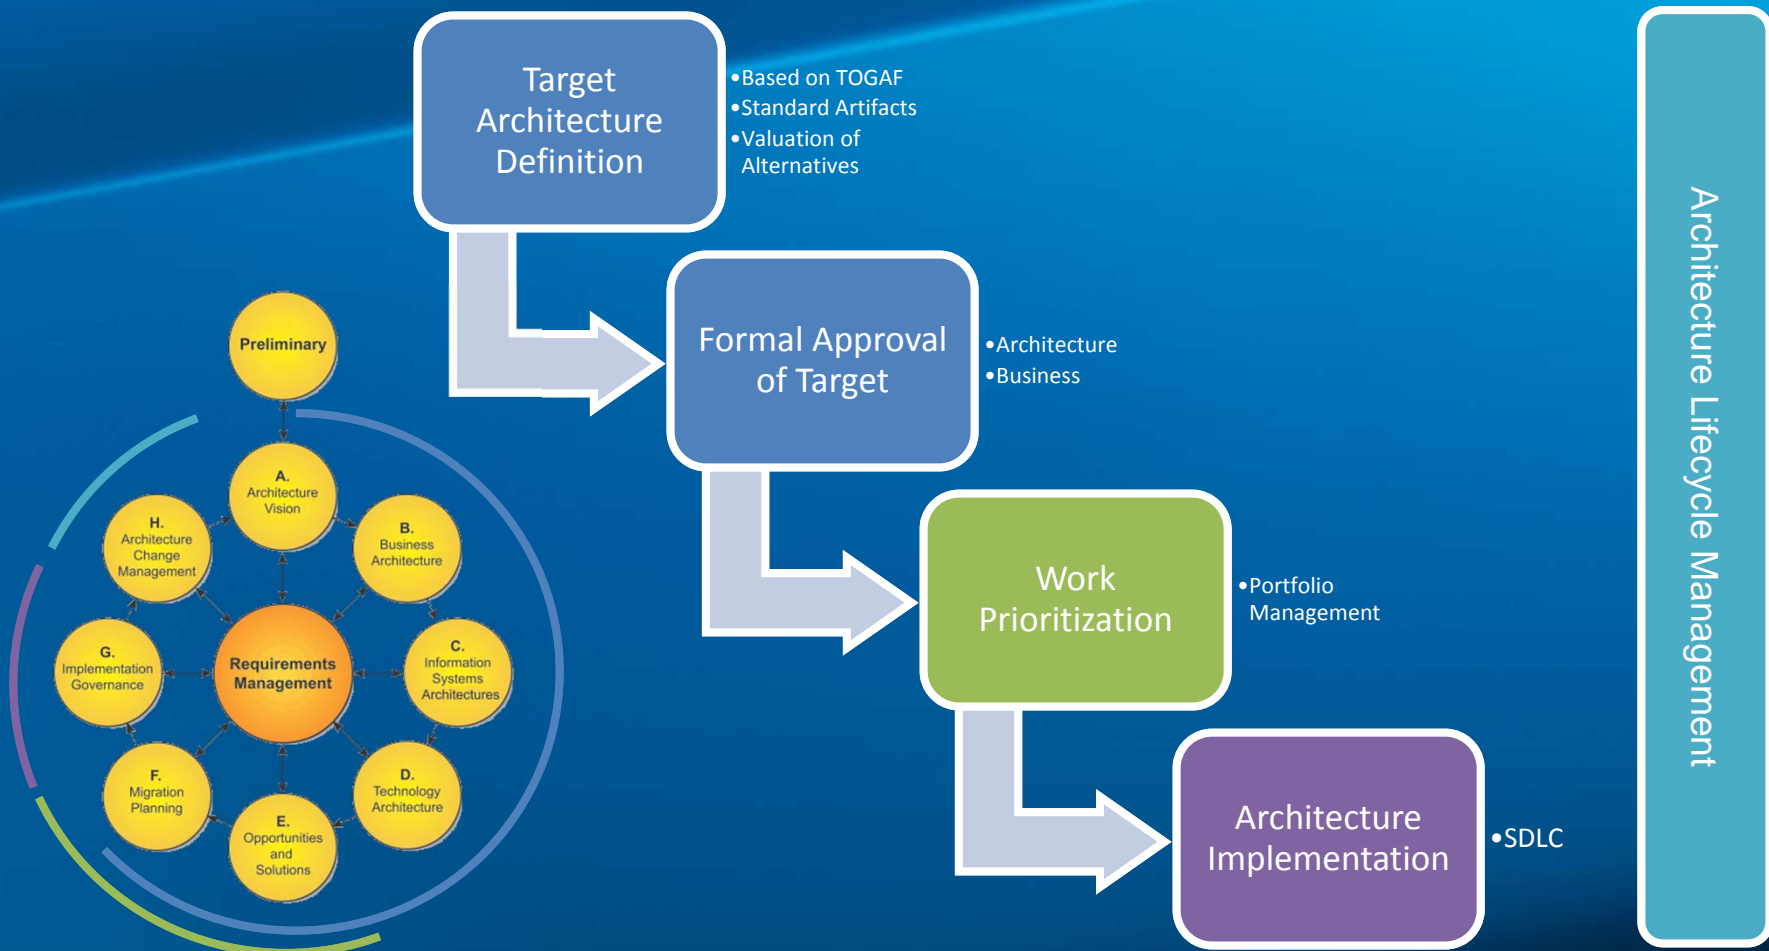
Target Architecture Definition

•Based on TOGAF
•Standard Artifacts
•Valuation of Alternatives

Formal Approval of Target

•Architecture
•Business

Work Prioritization

•Portfolio Management

Architecture Implementation

•SDLC

Architecture Lifecycle Management

Preliminary

A. Architecture Vision

B. Business Architecture

C. Information Systems Architectures

D. Technology Architecture

E. Opportunities and Solutions

F. Migration Planning

G. Implementation Governance

H. Architecture Change Management

Requirements Management